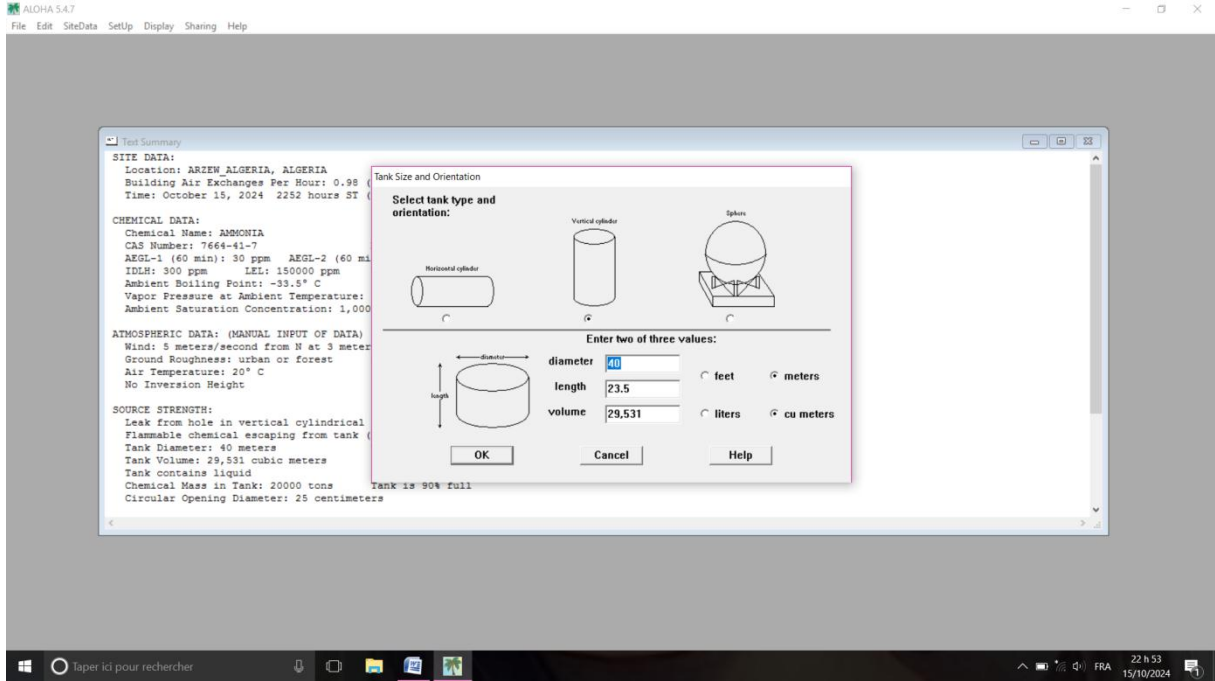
ALOHA 5.4.7
File Edit SiteData SetUp Display Sharing Help

Text Summary
SITE DATA:
Location: ARZEW_ALGERIA, ALGERIA
Building Air Exchanges Per Hour: 0.98 (
Time: October 15, 2024 2252 hours ST (

CHEMICAL DATA:
Chemical Name: AMMONIA
CAS Number: 7664-41-7
AEGL-1 (60 min): 30 ppm AEGL-2 (60 mi
IDLH: 300 ppm LEL: 150000 ppm
Ambient Boiling Point: -33.5° C
Vapor Pressure at Ambient Temperature:
Ambient Saturation Concentration: 1,000

ATMOSPHERIC DATA: (MANUAL INPUT OF DATA)
Wind: 5 meters/second from N at 3 meter
Ground Roughness: urban or forest
Air Temperature: 20° C
No Inversion Height

SOURCE STRENGTH:
Leak from hole in vertical cylindrical
Flammable chemical escaping from tank (
Tank Diameter: 40 meters
Tank Volume: 29,531 cubic meters
Tank contains liquid
Chemical Mass in Tank: 20000 tons Tank is 90% full
Circular Opening Diameter: 25 centimeters

Tank Size and Orientation
Select tank type and orientation:
Horizontal cylinder
Vertical cylinder
Sphere
Enter two of three values:
diameter
length
diameter 40
length 23.5
volume 29,531
feet
meters
liters
cu meters
OK
Cancel
Help

Taper ici pour rechercher
FRA
22 h 53
15/10/2024